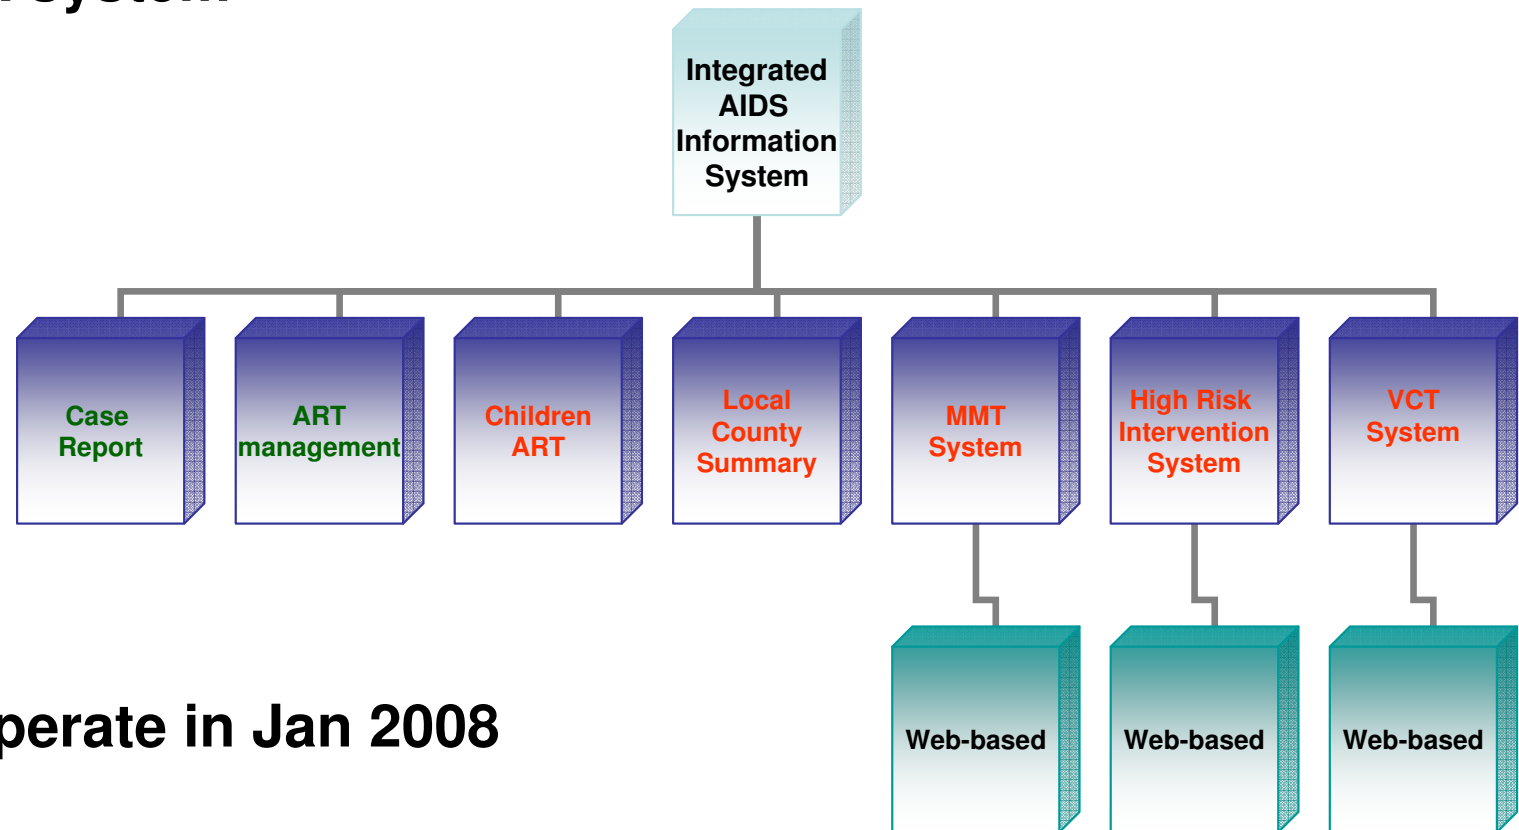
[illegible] System

Integrated AIDS Information System

Case Report

ART management

Children ART

Local County Summary

MMT System

High Risk Intervention System

VCT System

Web-based

Web-based

Web-based

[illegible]perate in Jan 2008